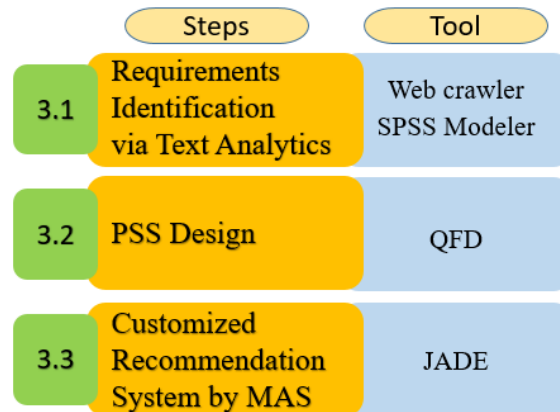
| | Steps | Tool |
|---|---|---|
| 3.1 | Requirements Identification via Text Analytics | Web crawler SPSS Modeler |
| 3.2 | PSS Design | QFD |
| 3.3 | Customized Recommendation System by MAS | JADE |